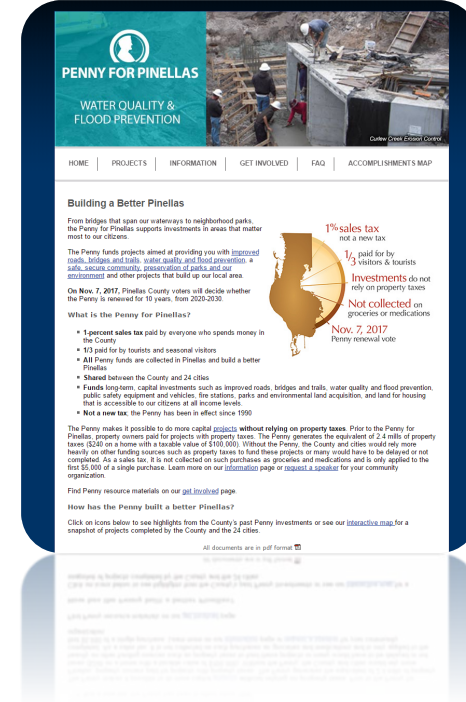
PENNY FOR PINELLAS

WATER QUALITY & FLOOD PREVENTION

Curlew Creek Erosion Control

HOME | PROJECTS | INFORMATION | GET INVOLVED | FAQ | ACCOMPLISHMENTS MAP

Building a Better Pinellas

From bridges that span our waterways to neighborhood parks, the Penny for Pinellas supports investments in areas that matter most to our citizens.

The Penny funds projects aimed at providing you with improved roads, bridges and trails, water quality and flood prevention, a safe, secure community, preservation of parks and our environment and other projects that build up our local area.

On Nov. 7, 2017, Pinellas County voters will decide whether the Penny is renewed for 10 years, from 2020-2030.

1% sales tax not a new tax

1/3 paid for by visitors & tourists

Investments do not rely on property taxes

Not collected on groceries or medications

Nov. 7, 2017 Penny renewal vote

What is the Penny for Pinellas?

- 1-percent sales tax paid by everyone who spends money in the County
- 1/3 paid for by tourists and seasonal visitors
- All Penny funds are collected in Pinellas and build a better Pinellas
- Shared between the County and 24 cities
- Funds long-term, capital investments such as improved roads, bridges and trails, water quality and flood prevention, public safety equipment and vehicles, fire stations, parks and environmental land acquisition, and land for housing that is accessible to our citizens at all income levels
- Not a new tax; the Penny has been in effect since 1990

The Penny makes it possible to do more capital projects without relying on property taxes. Prior to the Penny for Pinellas, property owners paid for projects with property taxes. The Penny generates the equivalent of 2.4 mills of property taxes ($240 on a home with a taxable value of $100,000). Without the Penny, the County and cities would rely more heavily on other funding sources such as property taxes to fund these projects or many would have to be delayed or not completed. As a sales tax, it is not collected on such purchases as groceries and medications and is only applied to the first $5,000 of a single purchase. Learn more on our information page or request a speaker for your community organization.

Find Penny resource materials on our get involved page.

How has the Penny built a better Pinellas?

Click on icons below to see highlights from the County's past Penny investments or see our interactive map for a snapshot of projects completed by the County and the 24 cities.

All documents are in pdf format